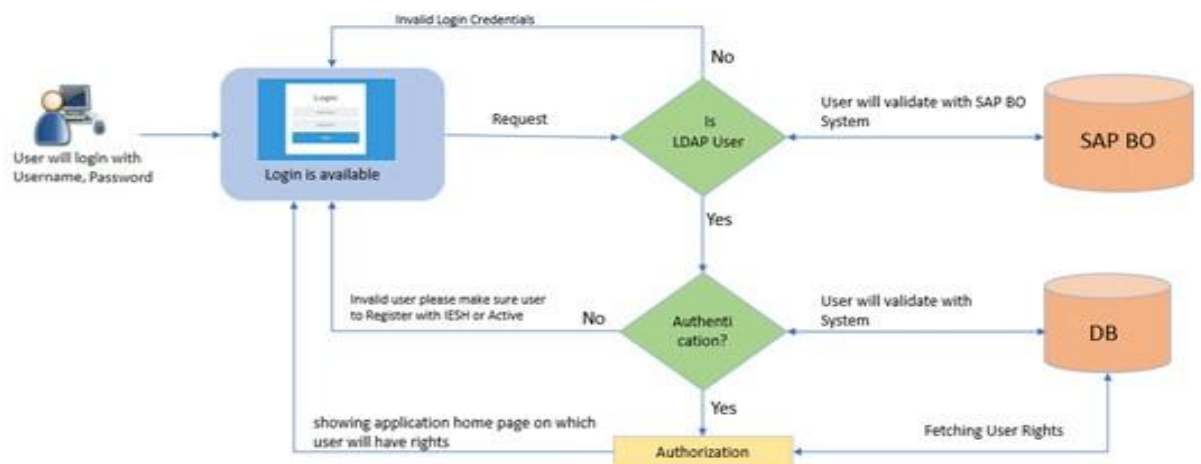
Invalid Login Credentials

No

User will login with Username, Password

Login

Login is available

Request

Is LDAP User

User will validate with SAP BO System

SAP BO

Yes

Invalid user please make sure user to Register with IESH or Active

No

Authenti cation?

User will validate with System

DB

Yes

showing application home page on which user will have rights

Authorization

Fetching User Rights